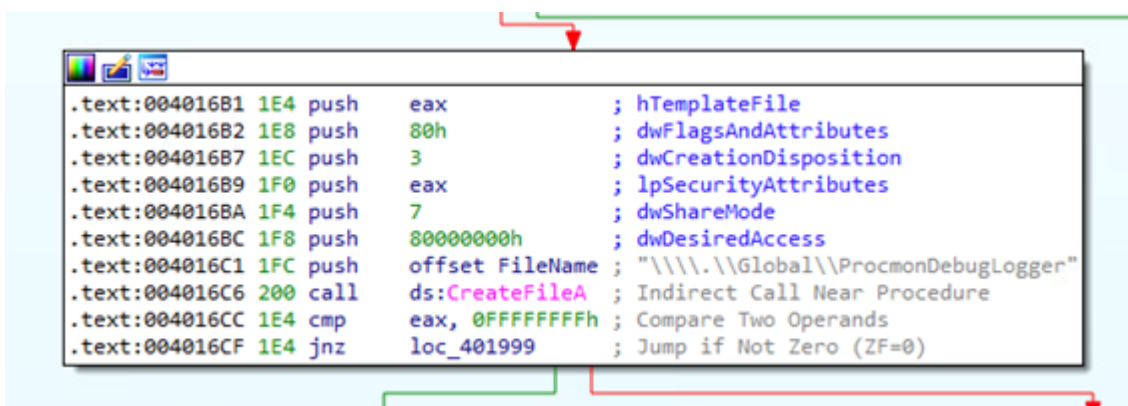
.text:004016B1 1E4 push eax ; hTemplateFile
.text:004016B2 1E8 push 80h ; dwFlagsAndAttributes
.text:004016B7 1EC push 3 ; dwCreationDisposition
.text:004016B9 1F0 push eax ; lpSecurityAttributes
.text:004016BA 1F4 push 7 ; dwShareMode
.text:004016BC 1F8 push 80000000h ; dwDesiredAccess
.text:004016C1 1FC push offset FileName ; "\\\\.\\Global\\ProcmonDebugLogger"
.text:004016C6 200 call ds:CreateFileA ; Indirect Call Near Procedure
.text:004016CC 1E4 cmp eax, 0FFFFFFFFh ; Compare Two Operands
.text:004016CF 1E4 jnz loc_401999 ; Jump if Not Zero (ZF=0)